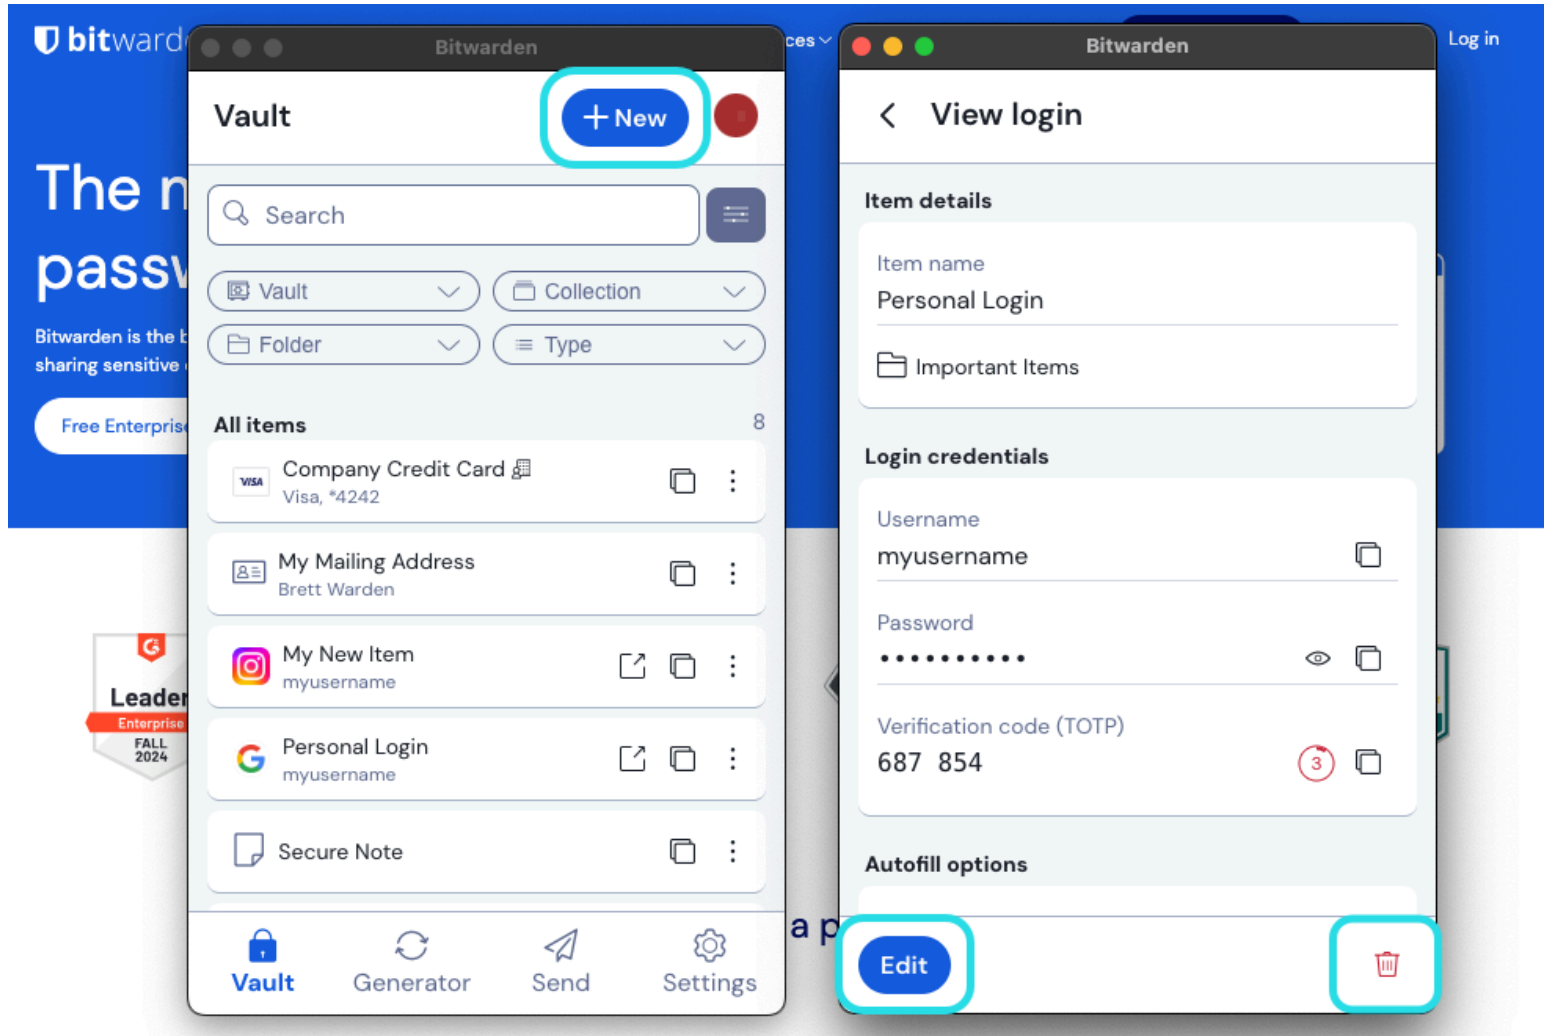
bitward

ces

Log in

The n

passv

Bitwarden is the b

sharing sensitive

Free Enterprise

Leader
Enterprise
FALL
2024

a p

Bitwarden

Vault

+ New

Search

Vault

Collection

Folder

Type

All items 8

Company Credit Card
Visa, *4242

My Mailing Address
Brett Warden

My New Item
myusername

Personal Login
myusername

Secure Note

Vault

Generator

Send

Settings

Bitwarden

View login

Item details

Item name
Personal Login

Important Items

Login credentials

Username
myusername

Password
•••••••••••

Verification code (TOTP)
687 854

3

Autofill options

Edit